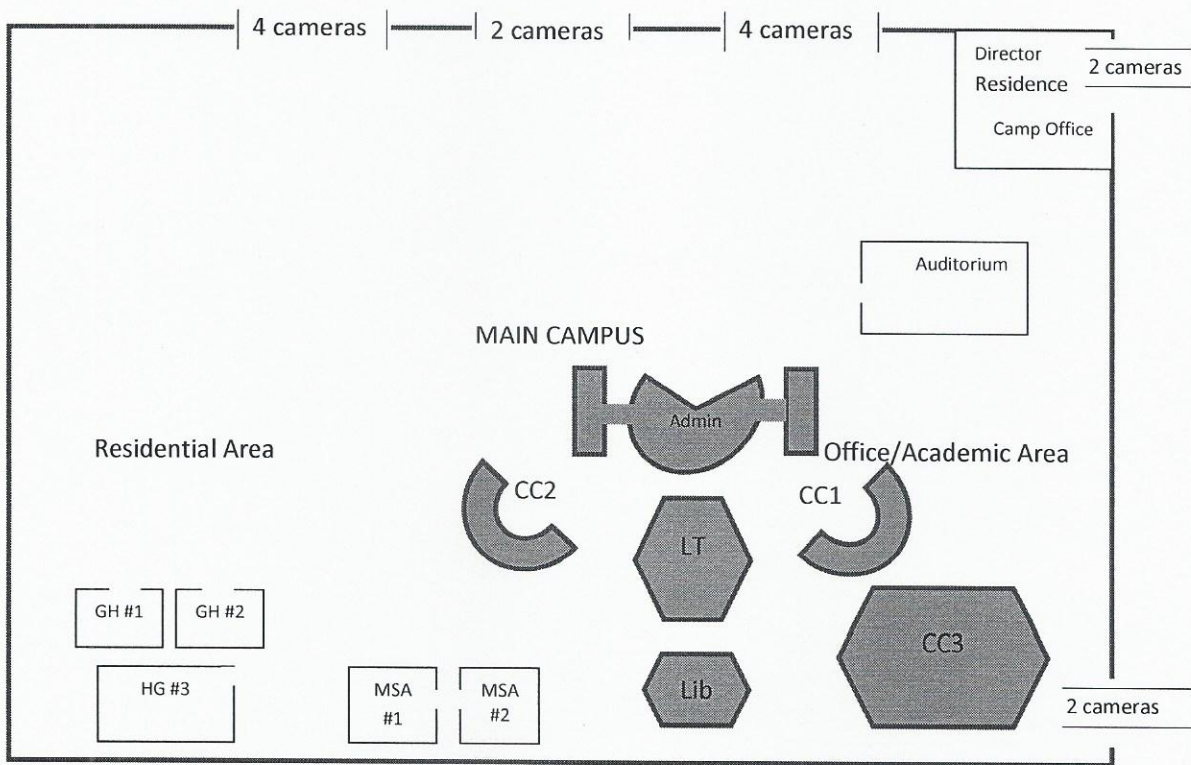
4 cameras

2 cameras

4 cameras

Director Residence

2 cameras

Camp Office

Auditorium

MAIN CAMPUS

Admin

Residential Area

Office/Academic Area

CC2

CC1

LT

GH #1

GH #2

CC3

HG #3

MSA #1

MSA #2

Lib

2 cameras